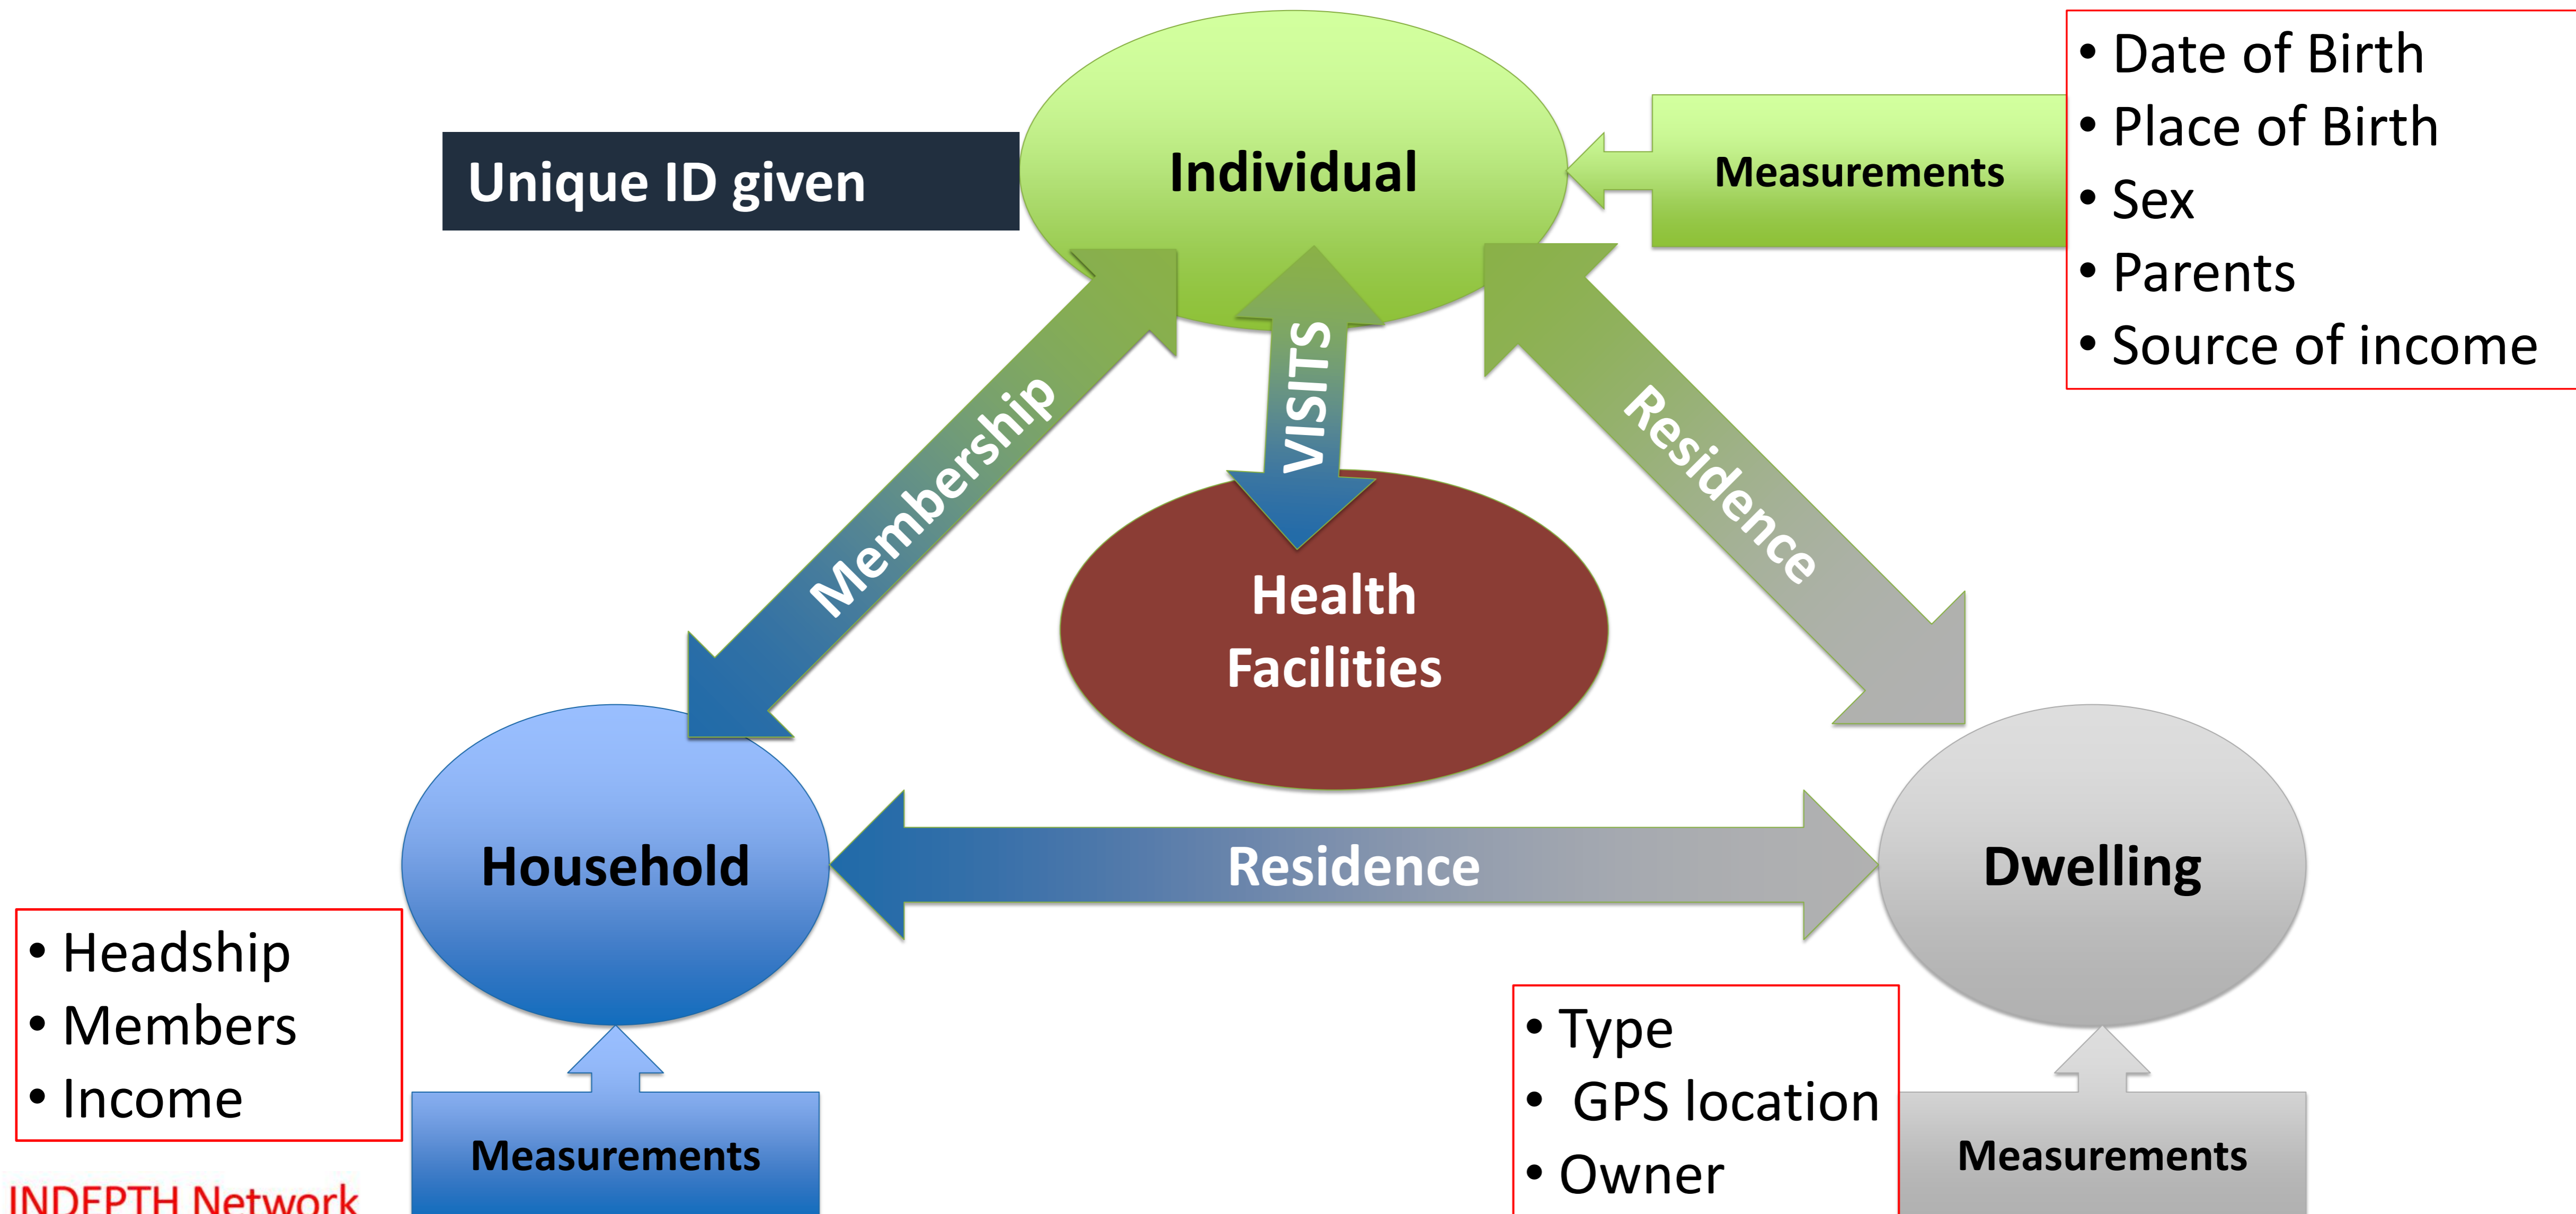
Unique ID given

Individual

Measurements

• Date of Birth
• Place of Birth
• Sex
• Parents
• Source of income

Membership

VISITS

Residence

Health Facilities

Household

Residence

Dwelling

• Headship
• Members
• Income

Measurements

• Type
• GPS location
• Owner

Measurements

INDEPTH Network